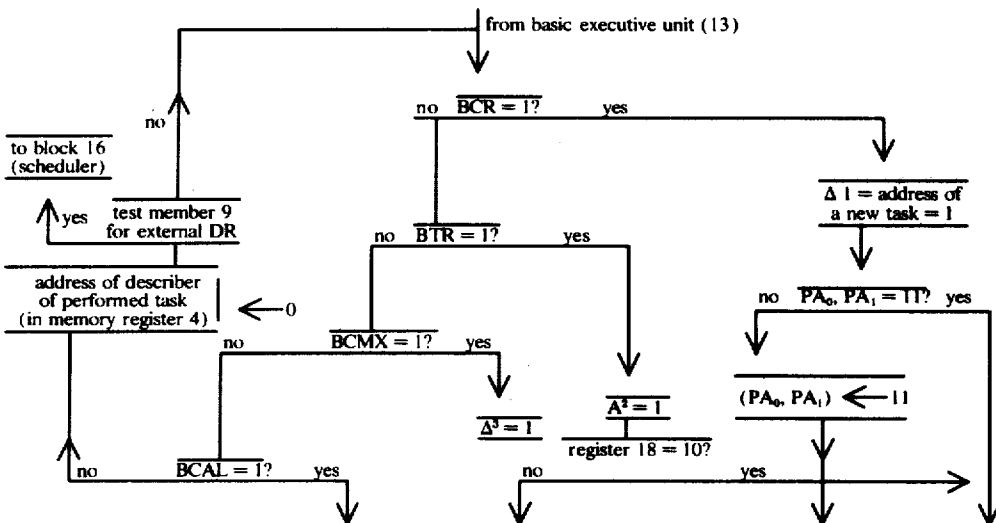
from basic executive unit (13)

no

to block 16 (scheduler)

yes

test member 9 for external DR

address of describer of performed task (in memory register 4)

$\leftarrow 0$

no $\overline{BCR = 1?}$ yes

$\overline{\Delta 1 = \text{address of a new task} = 1}$

no $\overline{BTR = 1?}$ yes

no $\overline{PA_0, PA_1 = 11?}$ yes

no $\overline{BCMX = 1?}$ yes

$(PA_0, PA_1) \leftarrow 11$

$\overline{\Delta^3 = 1}$

$\overline{A^2 = 1}$

register 18 = 10?

no $\overline{BCAL = 1?}$ yes

no

yes